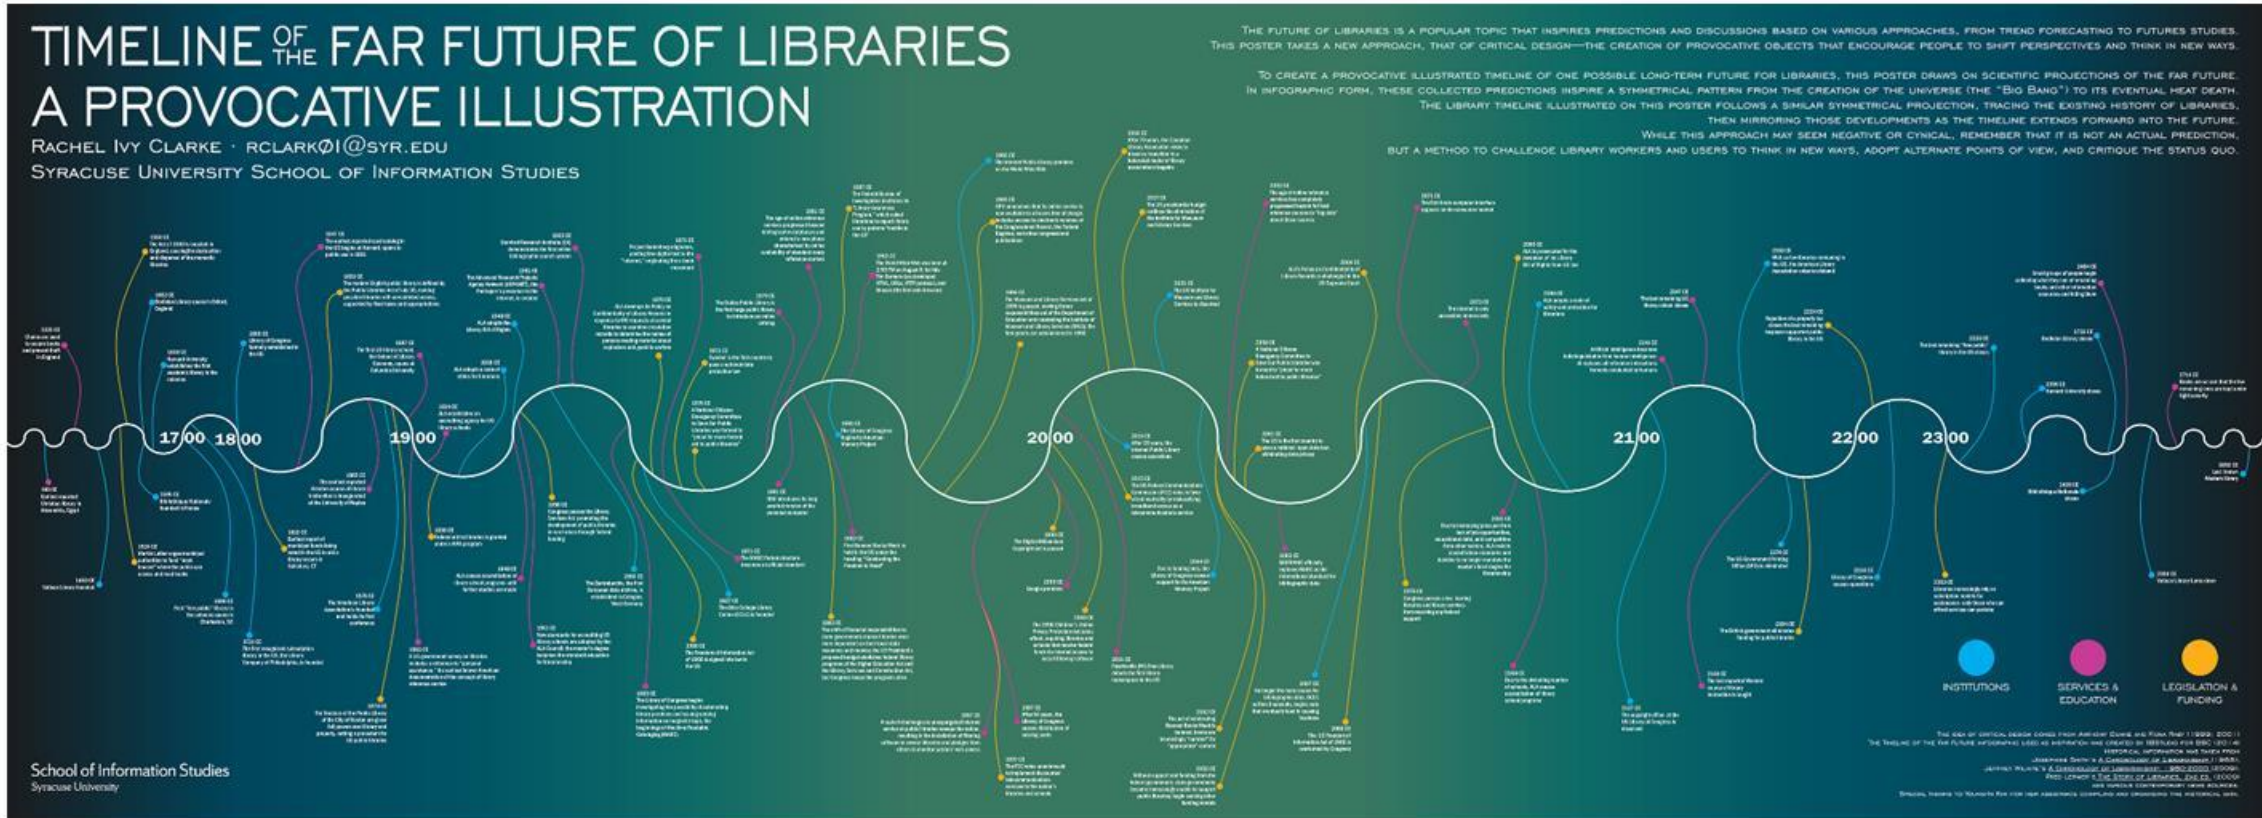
TIMELINE OF THE FAR FUTURE OF LIBRARIES
A PROVOCATIVE ILLUSTRATION

Rachel Ivy Clarke · rclark01@syr.edu

Syracuse University School of Information Studies

The future of libraries is a popular topic that inspires predictions and discussions based on various approaches, from trend forecasting to futures studies. This poster takes a new approach, that of critical design—the creation of provocative objects that encourage people to shift perspectives and think in new ways.

To create a provocative illustrated timeline of one possible long-term future for libraries, this poster draws on scientific projections of the far future. In infographic form, these collected predictions inspire a symmetrical pattern from the creation of the universe (the "Big Bang") to its eventual heat death. The library timeline illustrated on this poster follows a similar symmetrical projection, tracing the existing history of libraries, then mirroring those developments as the timeline extends forward into the future. While this approach may seem negative or cynical, remember that it is not an actual prediction, but a method to challenge library workers and users to think in new ways, adopt alternate points of view, and critique the status quo.

1700 1800 1900 2000 2100 2200 2300

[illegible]

INSTITUTIONS
SERVICES & EDUCATION
LEGISLATION & FUNDING

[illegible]

School of Information Studies
Syracuse University